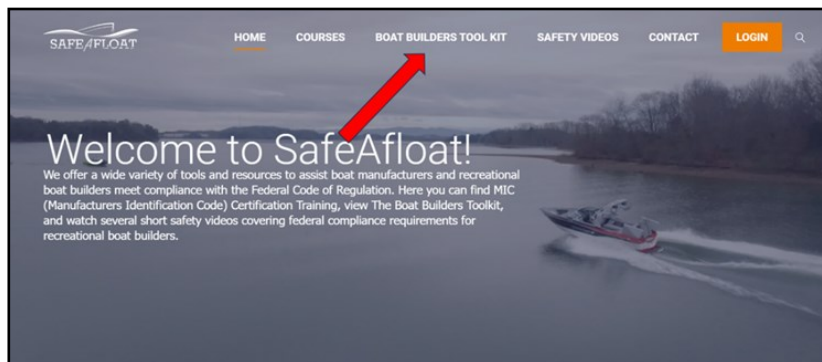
SAFE AFLOAT

HOME COURSES BOAT BUILDERS TOOL KIT SAFETY VIDEOS CONTACT LOGIN

Welcome to SafeAfloat!

We offer a wide variety of tools and resources to assist boat manufacturers and recreational boat builders meet compliance with the Federal Code of Regulation. Here you can find MIC (Manufacturers Identification Code) Certification Training, view The Boat Builders Toolkit, and watch several short safety videos covering federal compliance requirements for recreational boat builders.